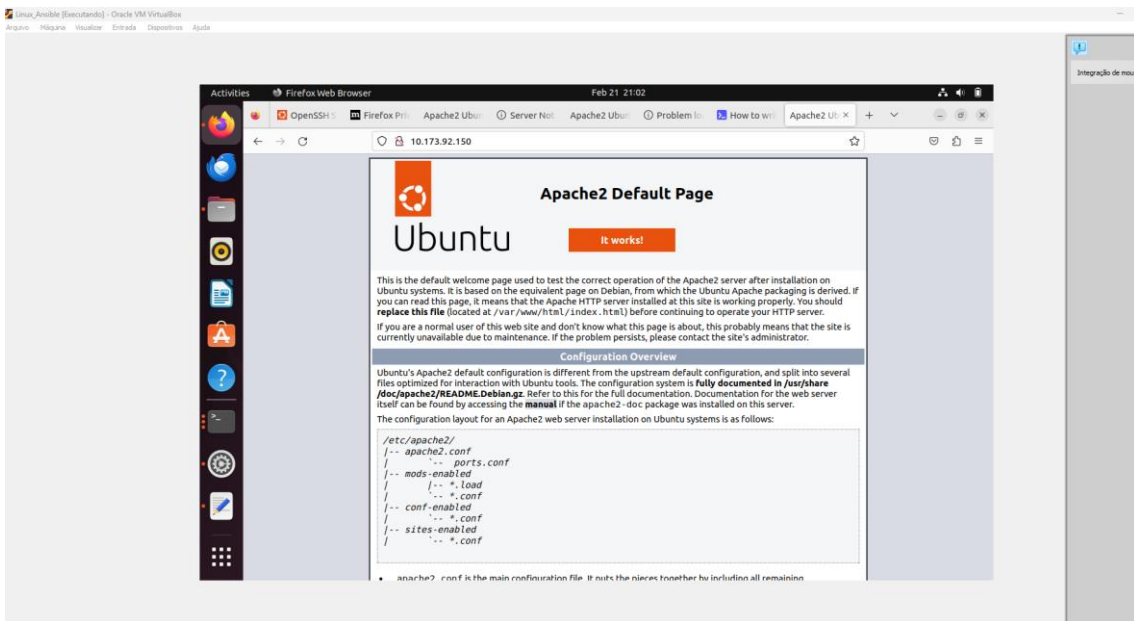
Linux_Ansible [Executando] - Oracle VM VirtualBox
Arquivo Máquina Visualizar Entrada Dispositivos Ajuda

Integração de mou

Activities Firefox Web Browser Feb 21 21:02

OpenSSH S Firefox Pri Apache2 Ubu Server Not Apache2 Ubu Problem lo How to wri Apache2 Ub ×

10.173.92.150

Ubuntu

Apache2 Default Page

It works!

This is the default welcome page used to test the correct operation of the Apache2 server after installation on Ubuntu systems. It is based on the equivalent page on Debian, from which the Ubuntu Apache packaging is derived. If you can read this page, it means that the Apache HTTP server installed at this site is working properly. You should **replace this file** (located at /var/www/html/index.html) before continuing to operate your HTTP server.

If you are a normal user of this web site and don't know what this page is about, this probably means that the site is currently unavailable due to maintenance. If the problem persists, please contact the site's administrator.

Configuration Overview

Ubuntu's Apache2 default configuration is different from the upstream default configuration, and split into several files optimized for interaction with Ubuntu tools. The configuration system is **fully documented in /usr/share /doc/apache2/README.Debian.gz**. Refer to this for the full documentation. Documentation for the web server itself can be found by accessing the **manual** if the apache2-doc package was installed on this server.

The configuration layout for an Apache2 web server installation on Ubuntu systems is as follows:

/etc/apache2/
|-- apache2.conf
|       `-- ports.conf
|-- mods-enabled
|       |-- *.load
|       `-- *.conf
|-- conf-enabled
|       `-- *.conf
|-- sites-enabled
|       `-- *.conf

• apache2.conf is the main configuration file. It puts the pieces together by including all remaining